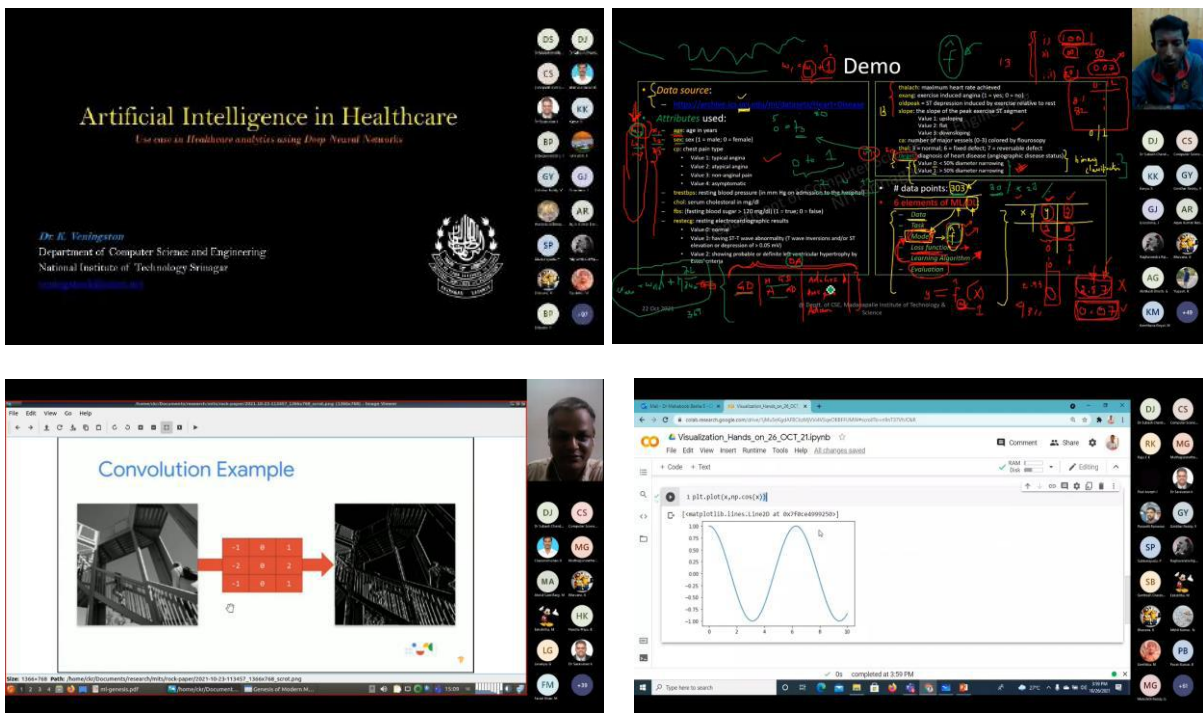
Artificial Intelligence in Healthcare

Use case in Healthcare analytics using Deep Neural Networks

Dr K. Veningston
Department of Computer Science and Engineering
National Institute of Technology Srinagar
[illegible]

DS DJ CS KK BP GY GJ AR SP BP +97

Demo

Data source:
– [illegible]
Attributes used:
– age: age in years
– sex: sex (1 = male; 0 = female)
– cp: chest pain type
• Value 1: typical angina
• Value 2: atypical angina
• Value 3: non-anginal pain
• Value 4: asymptomatic
– trestbps: resting blood pressure (in mm Hg on admission to the hospital)
– chol: serum cholestoral in mg/dl
– fbs: (fasting blood sugar > 120 mg/dl) (1 = true; 0 = false)
– restecg: resting electrocardiographic results
• Value 0: normal
• Value 1: having ST-T wave abnormality (T wave inversions and/or ST elevation or depression of > 0.05 mV)
• Value 2: showing probable or definite left ventricular hypertrophy by Estes' criteria

– thalach: maximum heart rate achieved
– exang: exercise induced angina (1 = yes; 0 = no)
– oldpeak = ST depression induced by exercise relative to rest
– slope: the slope of the peak exercise ST segment
• Value 1: upsloping
• Value 2: flat
• Value 3: downsloping
– ca: number of major vessels (0-3) colored by flourosopy
– thal: 3 = normal; 6 = fixed defect; 7 = reversable defect
– num: diagnosis of heart disease (angiographic disease status)
• Value 0: < 50% diameter narrowing
• Value 1: > 50% diameter narrowing

# data points: 303
6 elements of ML/DL
– Data
– Task
– Model
– Loss function
– Learning Algorithm
– Evaluation

Dept. of CSE, Madanapalle Institute of Technology & Science

DJ CS KK GY GJ AR AG KM +49

File Edit View Go Help
Convolution Example
-1 0 1
-2 0 2
-1 0 1
Size: 1366×768 Path: /home/ckr/Documents/research/mits/rock-paper/2021-10-23-113457_1366x768_scrot.png
ml-genesis.pdf Genesis of Modern M...
DJ CS MG MA HK LG FM +39

Visualization_Hands_on_26_OCT_21.ipynb
File Edit View Insert Runtime Tools Help All changes saved
Comment Share
+ Code + Text
RAM Disk
Editing
1 plt.plot(x,np.cos(x))
<matplotlib.lines.Line2D at 0x7f0ce4999250>
1.00
0.75
0.50
0.25
0.00
-0.25
-0.50
-0.75
-1.00
0 2 4 6 8 10
0s completed at 3:59 PM
Type here to search
27°C
DJ CS RK MG GY SP SB PB MG +81